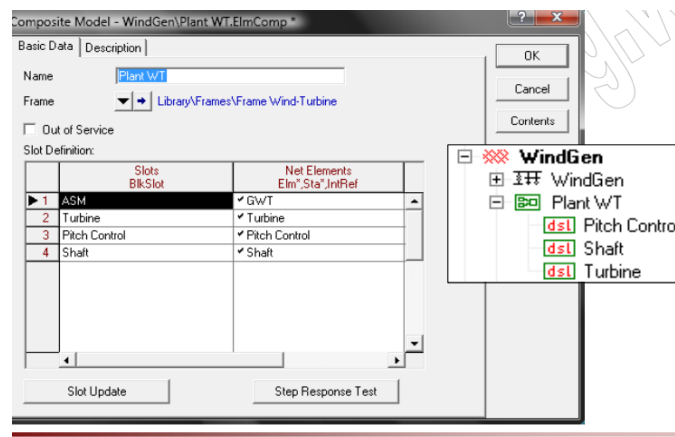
Composite Model - WindGen\Plant WT.ElmComp *

?
X

Basic Data | Description

Name Plant WT

Frame Library\Frames\Frame Wind-Turbine

Out of Service

Slot Definition:

| | Slots BlkSlot | Net Elements Elm*,Sta*,IntRef |
|---|---|---|
| 1 | ASM | ✔ GWT |
| 2 | Turbine | ✔ Turbine |
| 3 | Pitch Control | ✔ Pitch Control |
| 4 | Shaft | ✔ Shaft |

Slot Update

Step Response Test

OK

Cancel

Contents

WindGen
WindGen
Plant WT
dsl Pitch Contro
dsl Shaft
dsl Turbine